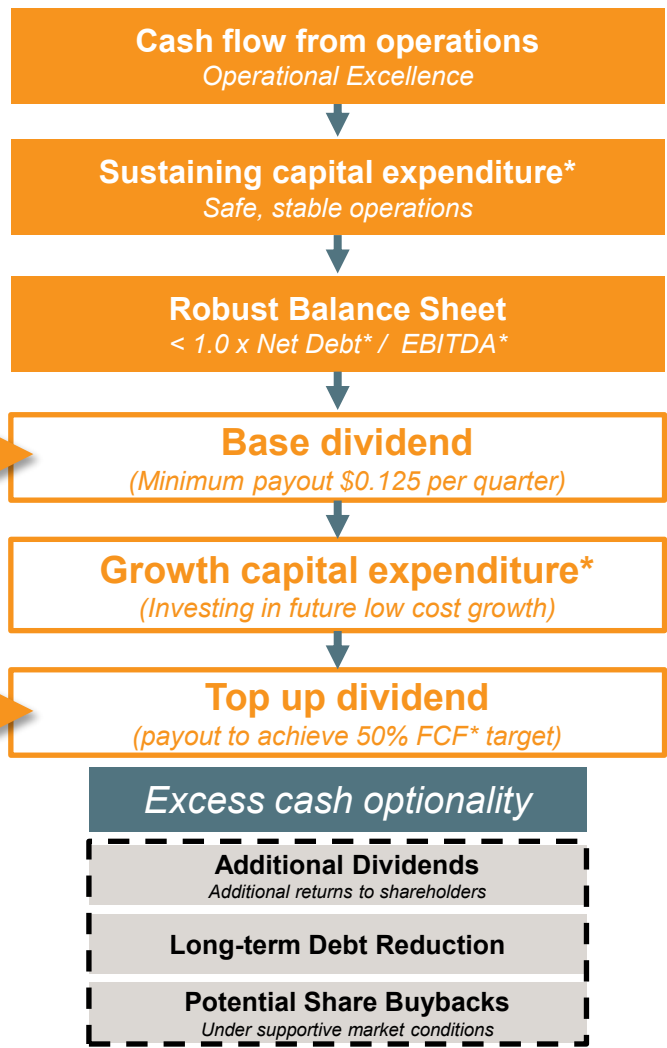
Cash flow from operations
Operational Excellence

Sustaining capital expenditure*
Safe, stable operations

Robust Balance Sheet
< 1.0 x Net Debt* / EBITDA*

Base dividend
(Minimum payout \$0.125 per quarter)

Growth capital expenditure*
(Investing in future low cost growth)

Top up dividend
(payout to achieve 50% FCF* target)

Excess cash optionality

Additional Dividends
Additional returns to shareholders

Long-term Debt Reduction

Potential Share Buybacks
Under supportive market conditions